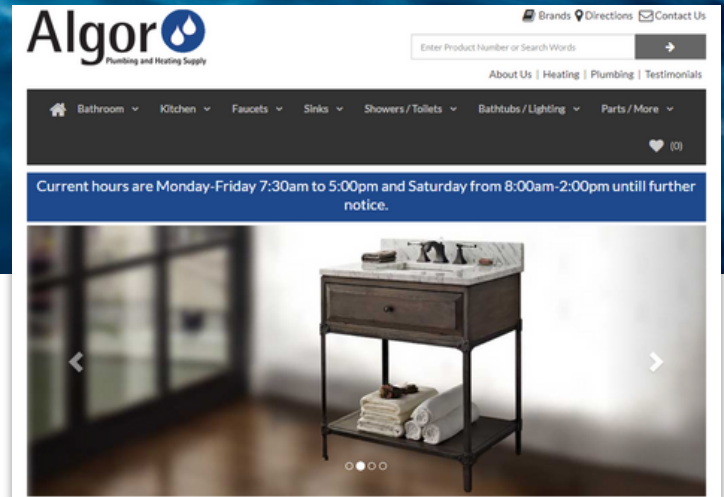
Algor
Plumbing and Heating Supply

Brands Directions Contact Us

Enter Product Number or Search Words

About Us | Heating | Plumbing | Testimonials

Bathroom Kitchen Faucets Sinks Showers / Toilets Bathtubs / Lighting Parts / More

(0)

Current hours are Monday-Friday 7:30am to 5:00pm and Saturday from 8:00am-2:00pm untill further notice.